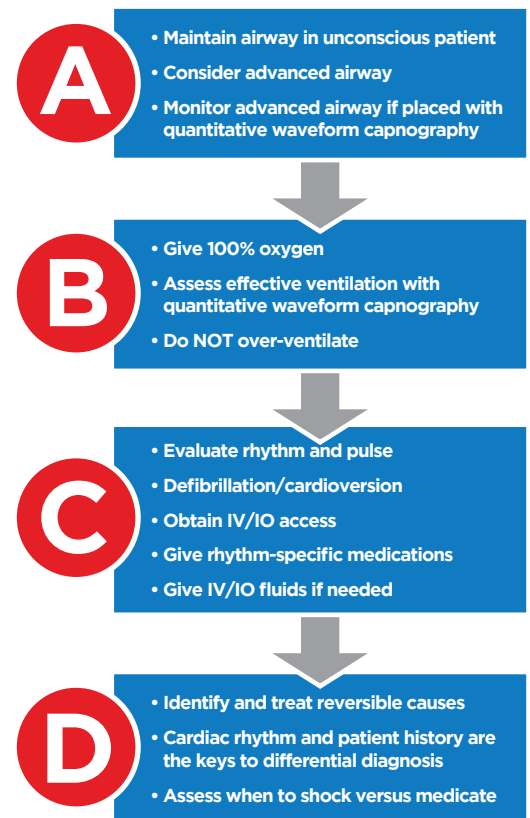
A

• Maintain airway in unconscious patient
• Consider advanced airway
• Monitor advanced airway if placed with quantitative waveform capnography

B

• Give 100% oxygen
• Assess effective ventilation with quantitative waveform capnography
• Do NOT over-ventilate

C

• Evaluate rhythm and pulse
• Defibrillation/cardioversion
• Obtain IV/IO access
• Give rhythm-specific medications
• Give IV/IO fluids if needed

D

• Identify and treat reversible causes
• Cardiac rhythm and patient history are the keys to differential diagnosis
• Assess when to shock versus medicate